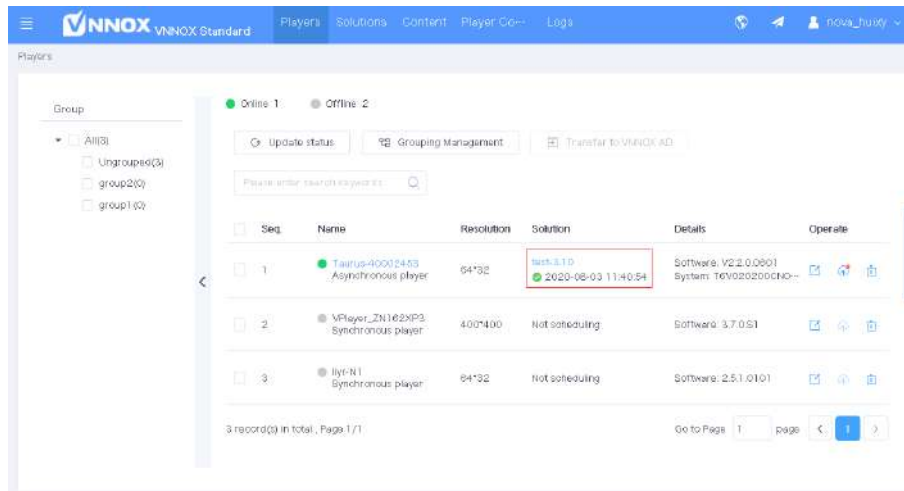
VNNOX VNNOX Standard Players Solutions Content Player Co··· Logs nova_huixy

Players

Group

All(3)
Ungrouped(3)
group2(0)
group1(0)

Online 1 Offline 2

Update status Grouping Management Transfer to VNNOX AD

Please enter search keywords

| | Seq. | Name | Resolution | Solution | Details | Operate |
|---|---|---|---|---|---|---|
| | 1 | Taurus-40002453 Asynchronous player | 64*32 | test-3.1.0 2020-08-03 11:40:54 | Software: V2.2.0.0801 System: T6V020200CNO··· | |
| | 2 | VPlayer_ZN162XP3 Synchronous player | 400*400 | Not scheduling | Software: 3.7.0.S1 | |
| | 3 | liyr-N1 Synchronous player | 64*32 | Not scheduling | Software: 2.5.1.0101 | |

3 record(s) in total , Page 1/1

Go to Page 1 page 1